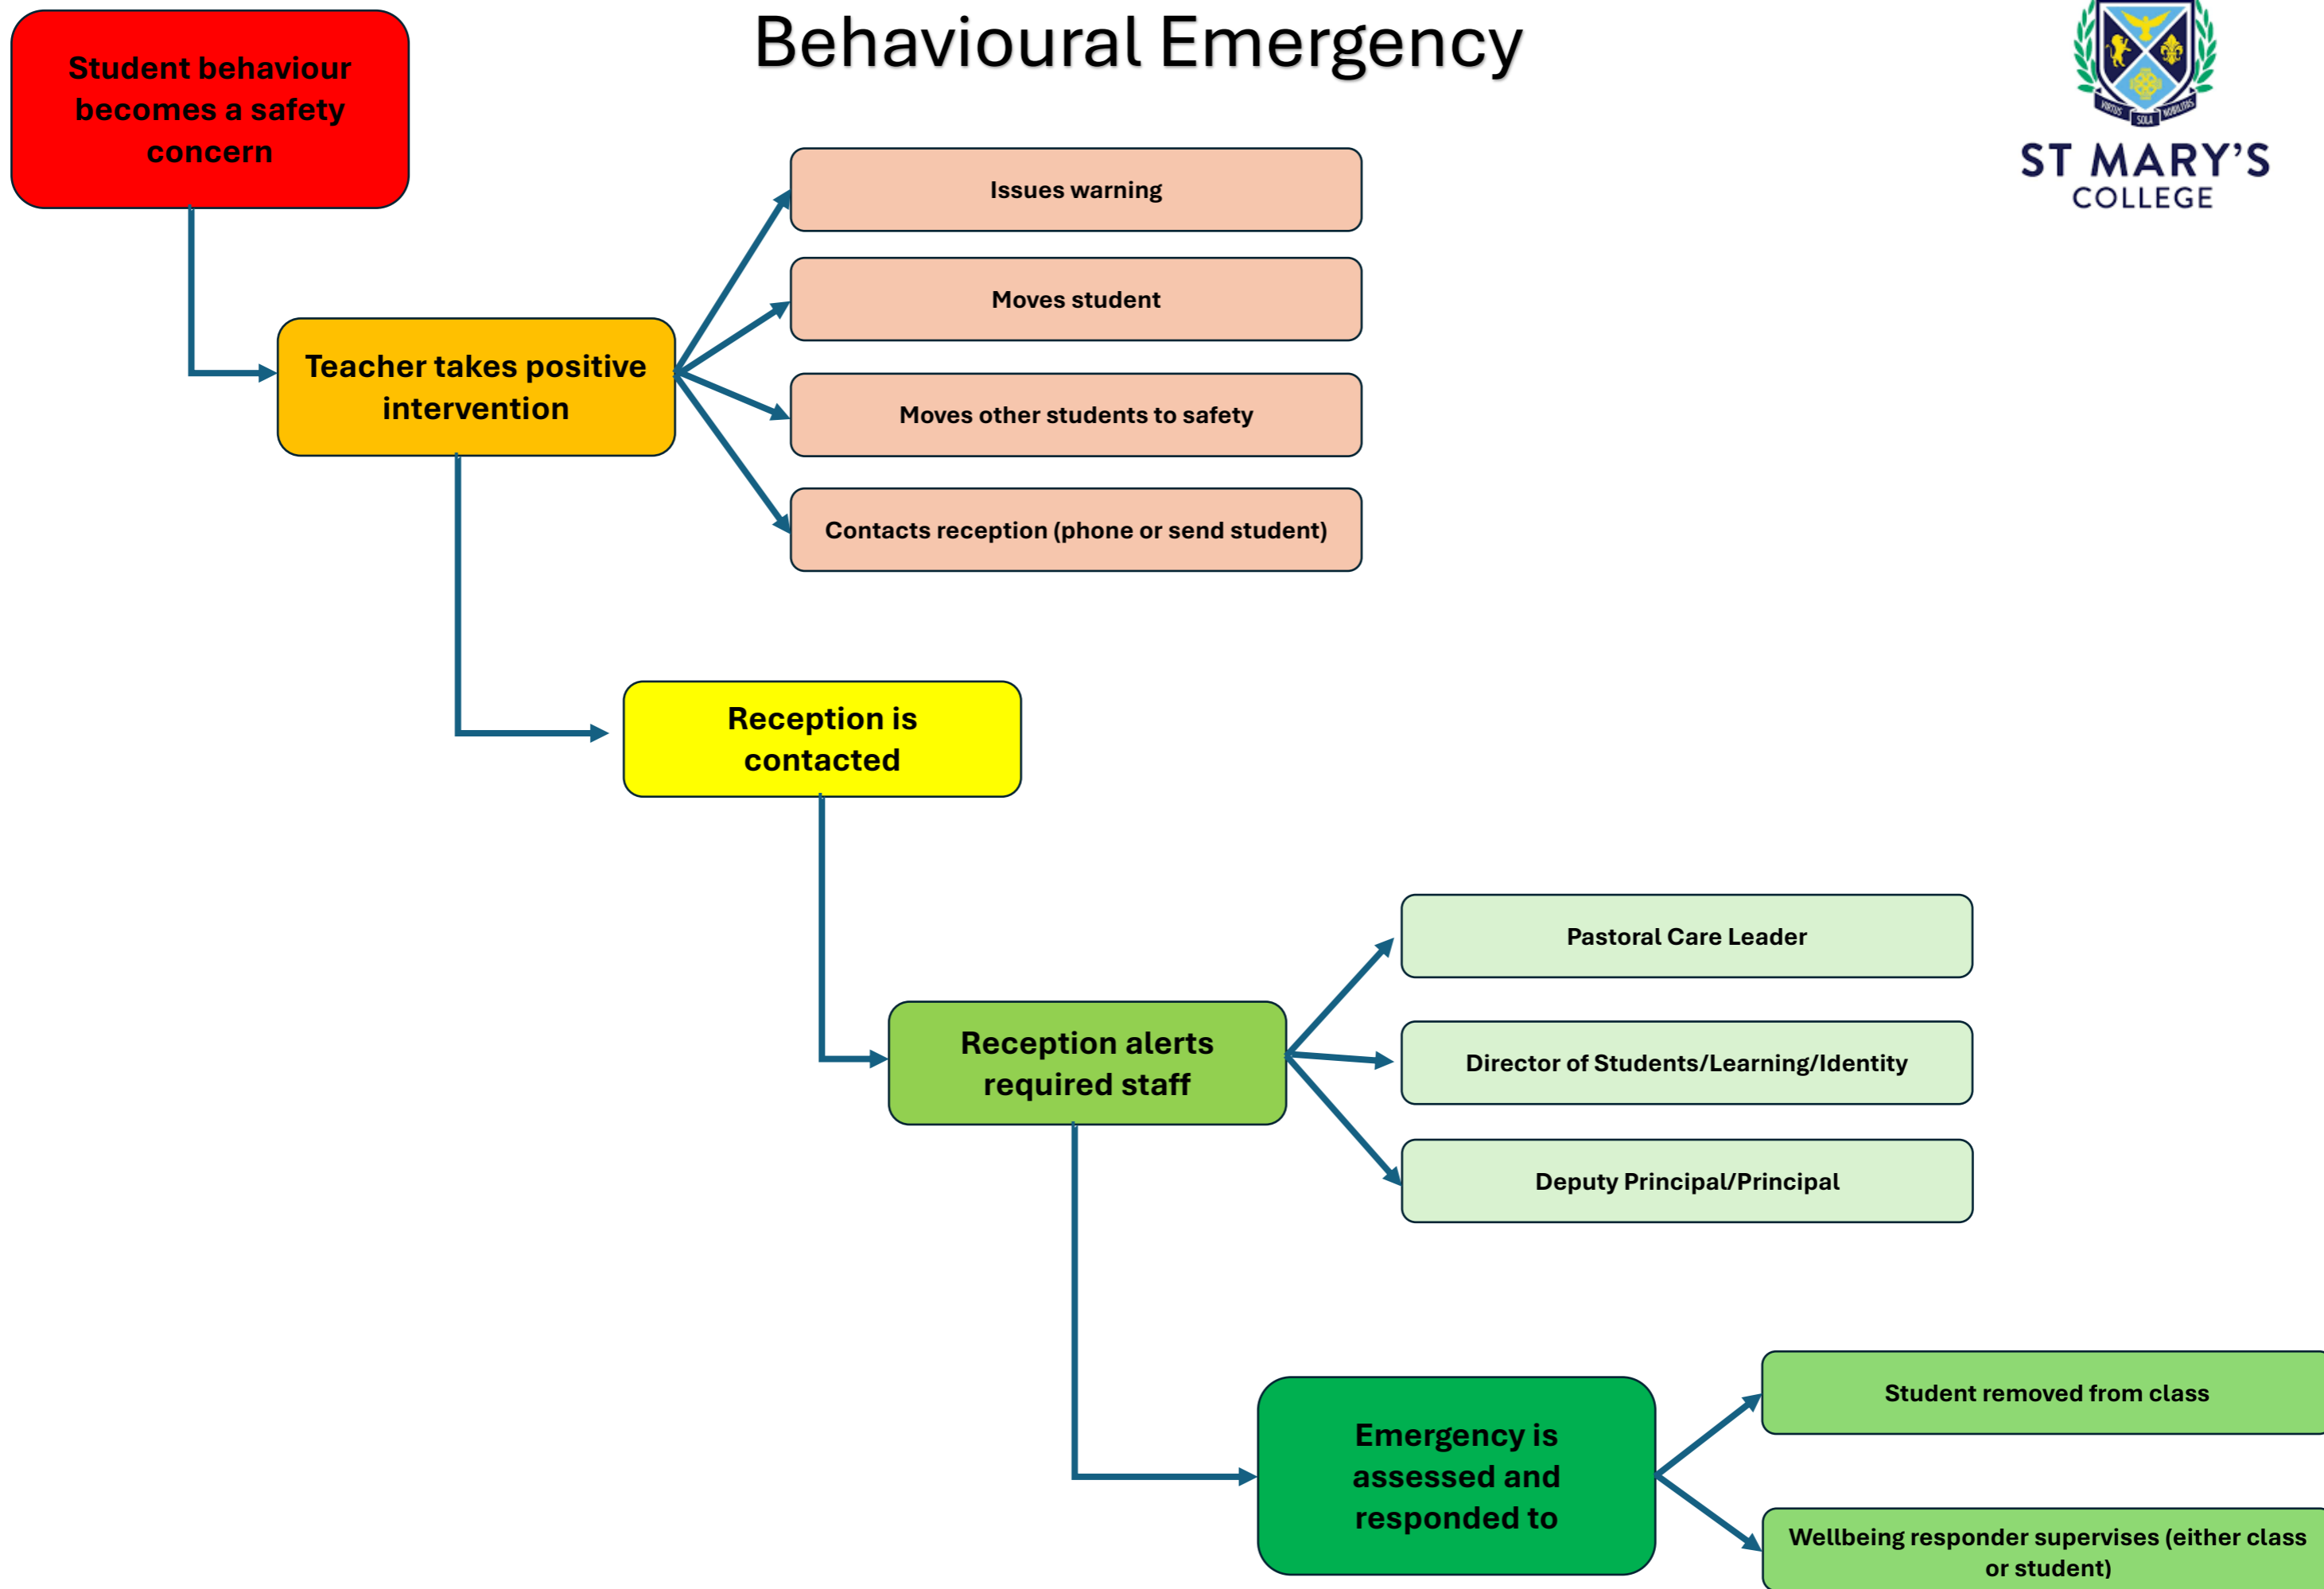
Behavioural Emergency

ST MARY'S COLLEGE

Student behaviour becomes a safety concern

Teacher takes positive intervention

Issues warning

Moves student

Moves other students to safety

Contacts reception (phone or send student)

Reception is contacted

Reception alerts required staff

Pastoral Care Leader

Director of Students/Learning/Identity

Deputy Principal/Principal

Emergency is assessed and responded to

Student removed from class

Wellbeing responder supervises (either class or student)